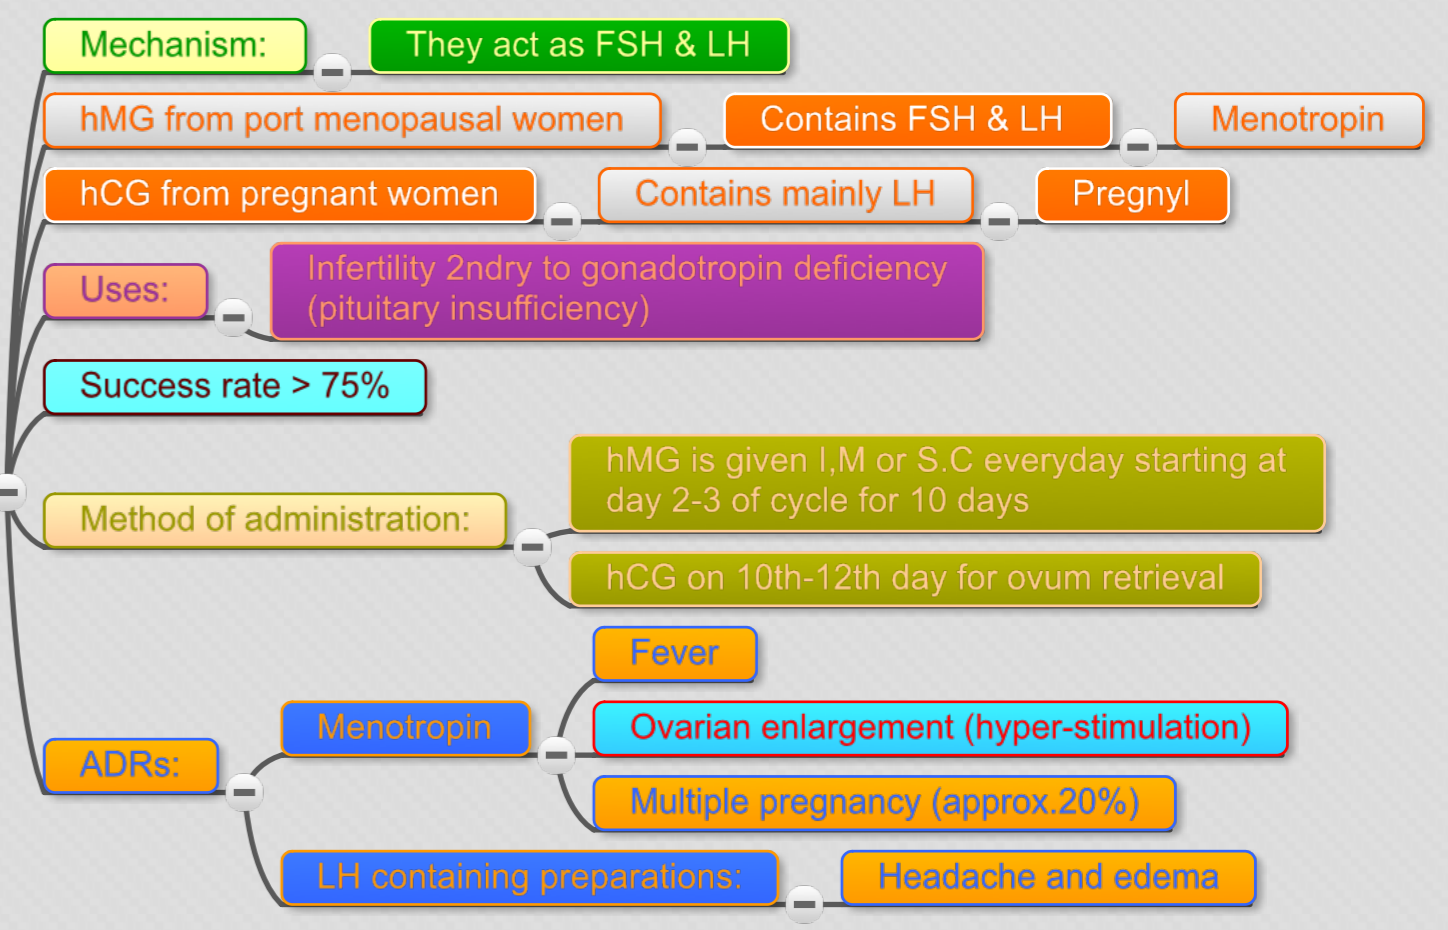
Mechanism:
They act as FSH & LH
hMG from port menopausal women
Contains FSH & LH
Menotropin
hCG from pregnant women
Contains mainly LH
Pregnyl
Uses:
Infertility 2ndry to gonadotropin deficiency (pituitary insufficiency)
Success rate > 75%
Method of administration:
hMG is given I,M or S.C everyday starting at day 2-3 of cycle for 10 days
hCG on 10th-12th day for ovum retrieval
ADRs:
Menotropin
Fever
Ovarian enlargement (hyper-stimulation)
Multiple pregnancy (approx.20%)
LH containing preparations:
Headache and edema